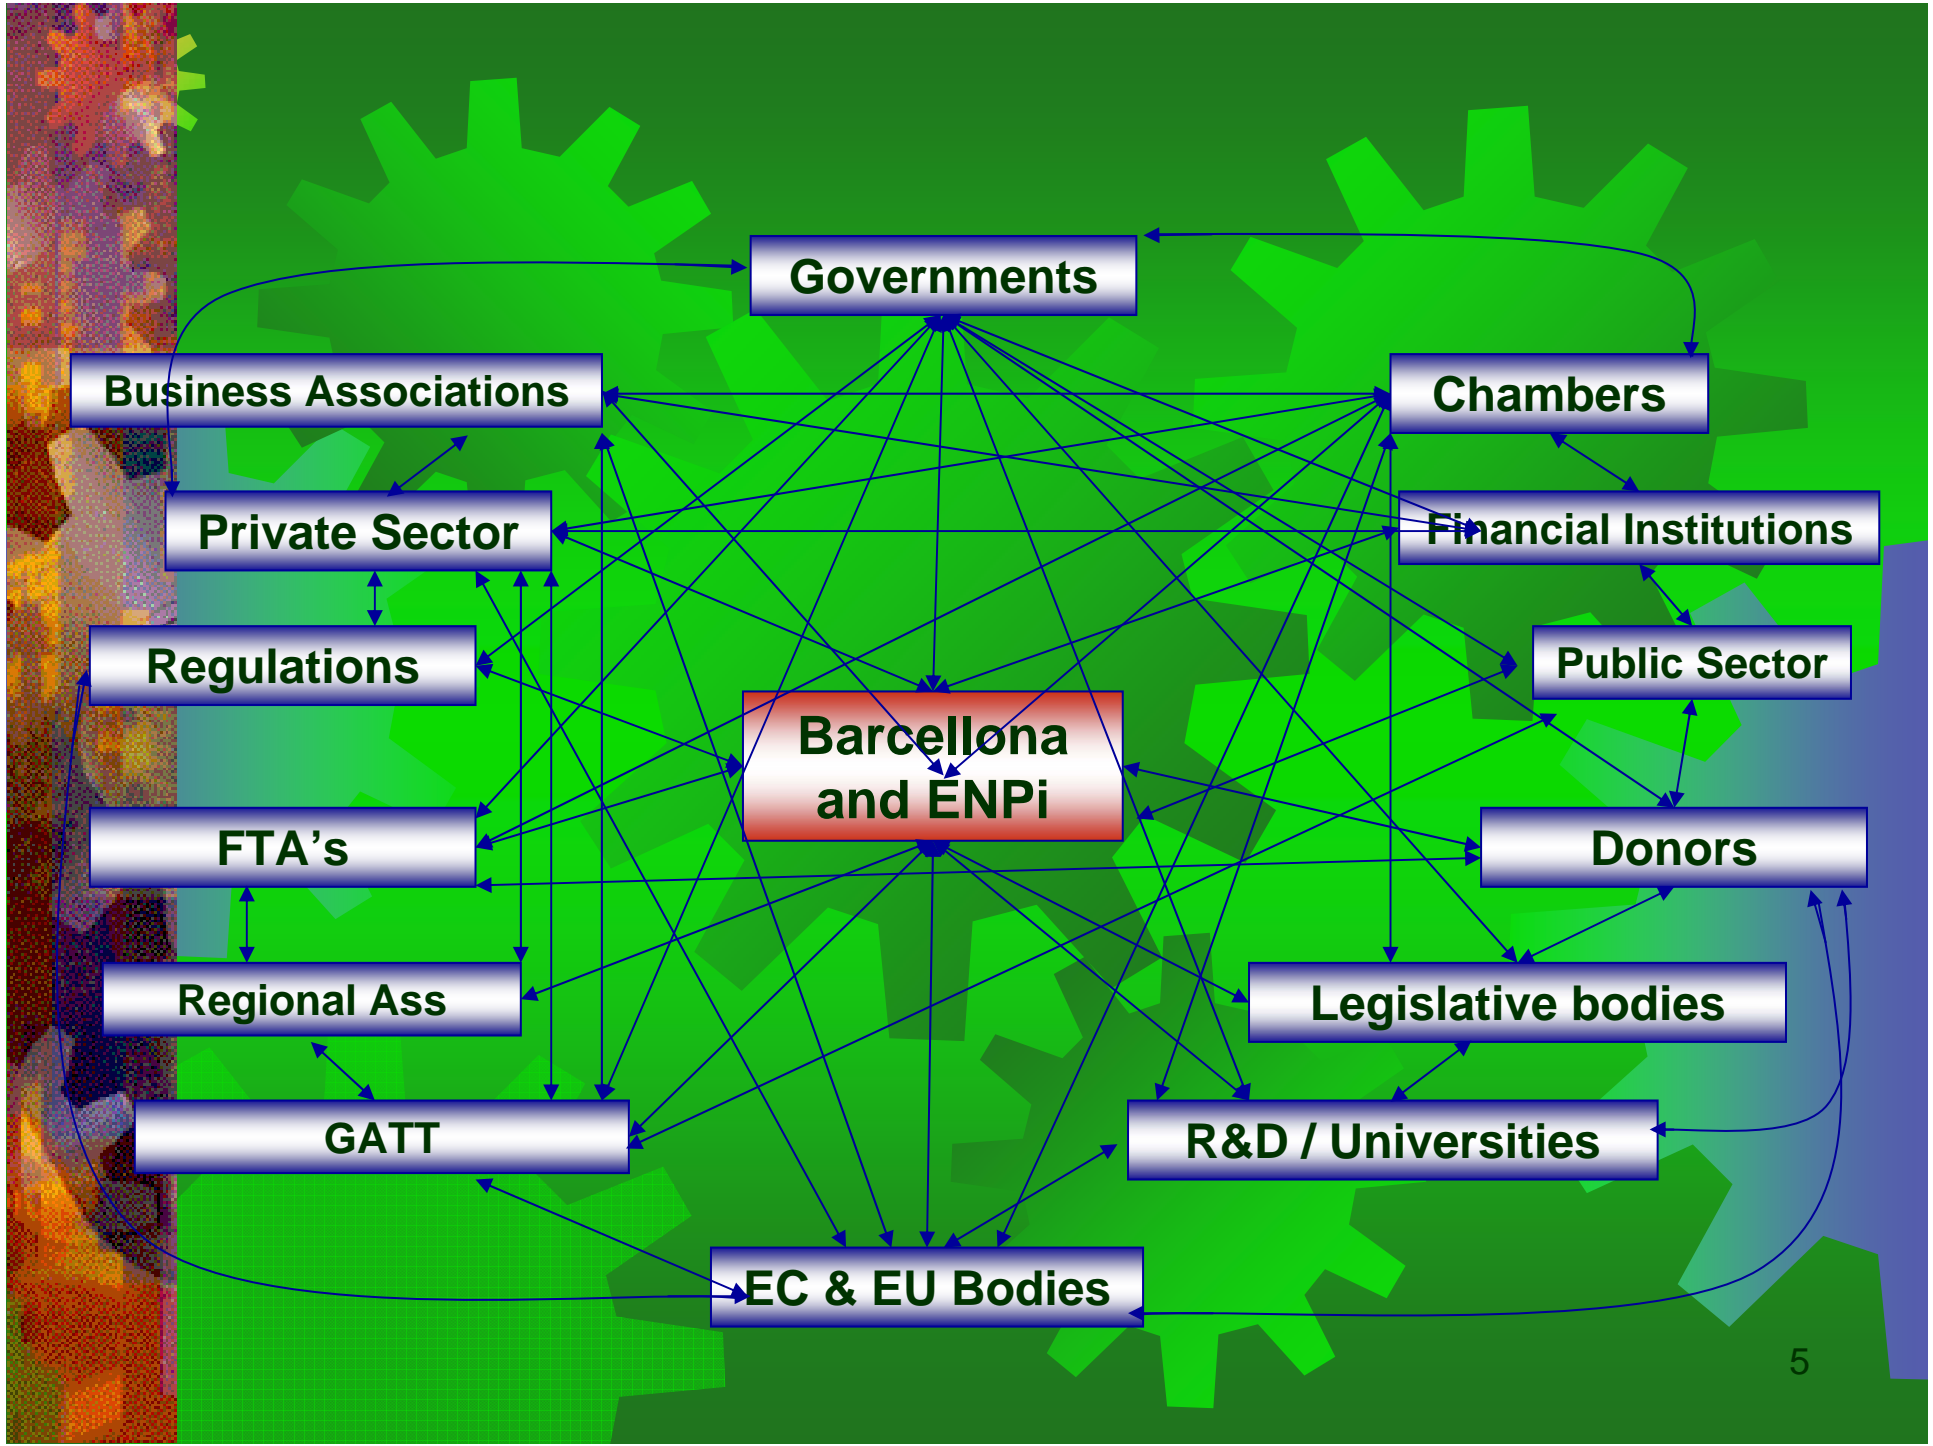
Governments

Business Associations

Chambers

Private Sector

Financial Institutions

Regulations

Public Sector

Barcellona and ENPi

FTA’s

Donors

Regional Ass

Legislative bodies

GATT

R&D / Universities

EC & EU Bodies

5